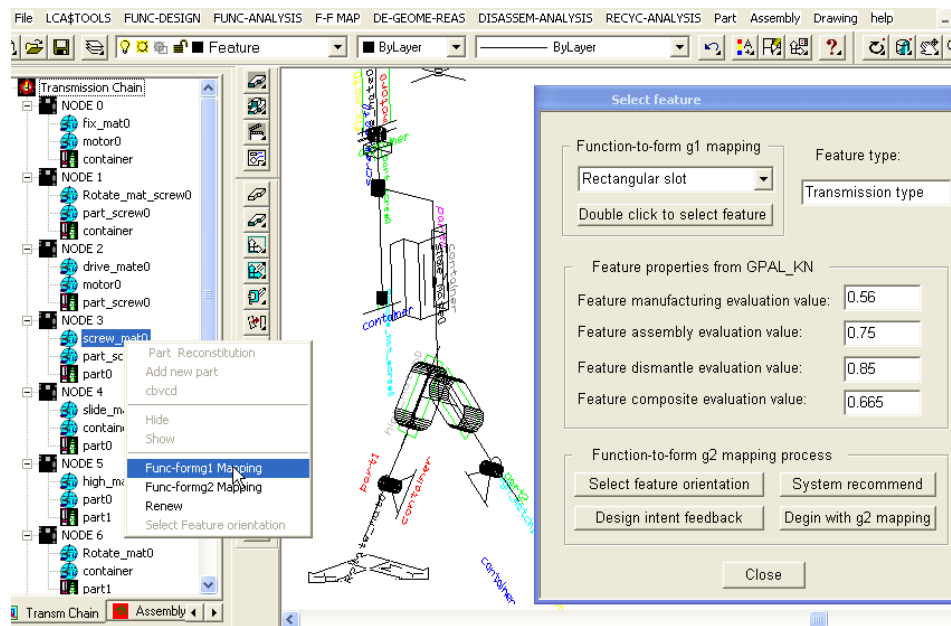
File LCA$TOOLS FUNC-DESIGN FUNC-ANALYSIS F-F MAP DE-GEOME-REAS DISASSEM-ANALYSIS RECYC-ANALYSIS Part Assembly Drawing help

Feature ByLayer ByLayer

Transmission Chain
NODE 0
fix_mat0
motor0
container
NODE 1
Rotate_mat_screw0
part_screw0
container
NODE 2
drive_mate0
motor0
part_screw0
NODE 3
screw_mat0
part_sc
part0
NODE 4
slide_ma
contain
part0
NODE 5
high_ma
part0
part1
NODE 6
Rotate_mat0
container
part1

Transm Chain Assembly

Part Reconstitution
Add new part
cbvcd
Hide
Show
Func-formg1 Mapping
Func-formg2 Mapping
Renew
Select Feature orientation

Select feature

Function-to-form g1 mapping
Rectangular slot
Double click to select feature
Feature type:
Transmission type

Feature properties from GPAL_KN
Feature manufacturing evaluation value: 0.56
Feature assembly evaluation value: 0.75
Feature dismantle evaluation value: 0.85
Feature composite evaluation value: 0.665

Function-to-form g2 mapping process
Select feature orientation
System recommend
Design intent feedback
Degin with g2 mapping

Close

container
part1
container
part0
container